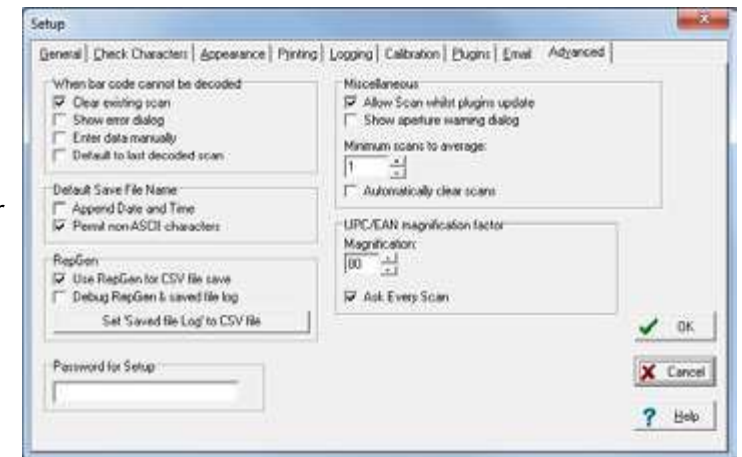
Setup

General | Check Characters | Appearance | Printing | Logging | Calibration | Plugins | Email | Advanced

When bar code cannot be decoded
Clear existing scan
Show error dialog
Enter data manually
Default to last decoded scan

Default Save File Name
Append Date and Time
Permit non ASCII characters

RepGen
Use RepGen for CSV file save
Debug RepGen & saved file log
Set 'Saved file Log' to CSV file

Password for Setup

Miscellaneous
Allow Scan whilst plugins update
Show aperture warning dialog
Minimum scans to average:
1
Automatically clear scans

UPC/EAN magnification factor
Magnification:
80
Ask Every Scan

OK
Cancel
Help